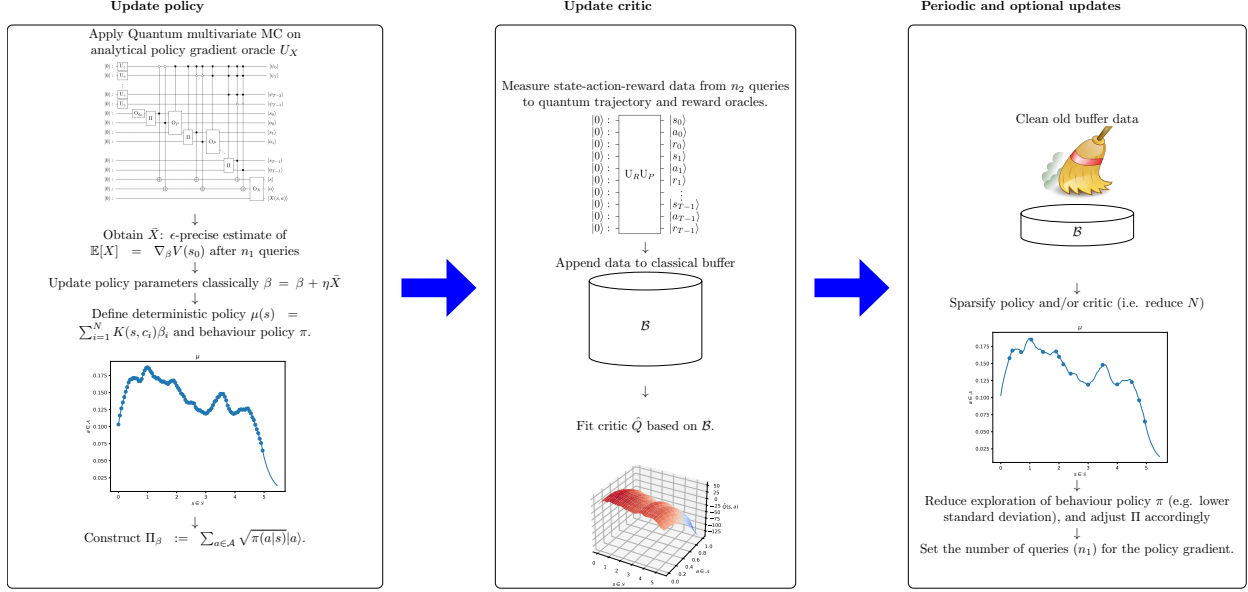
Update policy

Apply Quantum multivariate MC on analytical policy gradient oracle $U_X$

$|0\rangle$ : $U_s$ $|s_0\rangle$
$|0\rangle$ : $U_s$ $|s_1\rangle$
$|0\rangle$ : $U_s$ $|s_{T-2}\rangle$
$|0\rangle$ : $U_s$ $|s_{T-1}\rangle$
$|0\rangle$ : $O_{R_0}$ H $O_P$ $|a_0\rangle$
$|0\rangle$ : $|a_0\rangle$
$|0\rangle$ : H $O_P$ $|a_1\rangle$
$|0\rangle$ : $|a_1\rangle$
$|0\rangle$ : H $|a_{T-1}\rangle$
$|0\rangle$ : $|a_{T-1}\rangle$
$|0\rangle$ : $|x\rangle$
$|0\rangle$ : $O_X$ $|r\rangle$
$|0\rangle$ : $|X(s,a)\rangle$

↓

Obtain $\bar{X}$: $\epsilon$-precise estimate of $\mathbb{E}[X] = \nabla_\beta V(s_0)$ after $n_1$ queries

↓

Update policy parameters classically $\beta = \beta + \eta\bar{X}$

↓

Define deterministic policy $\mu(s) = \sum_{i=1}^{N} K(s,c_i)\beta_i$ and behaviour policy $\pi$.

$\mu$

0.175
0.150
0.125
0.100
0.075
0.050
0.025
$a \in \mathcal{A}$
0 1 2 3 4 5
$s \in \mathcal{S}$

↓

Construct $\Pi_\beta := \sum_{a\in\mathcal{A}} \sqrt{\pi(a|s)}|a\rangle$.

Update critic

Measure state-action-reward data from $n_2$ queries to quantum trajectory and reward oracles.

$|0\rangle$ : $|s_0\rangle$
$|0\rangle$ : $|a_0\rangle$
$|0\rangle$ : $|r_0\rangle$
$|0\rangle$ : $U_R U_P$ $|s_1\rangle$
$|0\rangle$ : $|a_1\rangle$
$|0\rangle$ : $|r_1\rangle$
$|0\rangle$ : $\vdots$
$|0\rangle$ : $|s_{T-1}\rangle$
$|0\rangle$ : $|a_{T-1}\rangle$
$|0\rangle$ : $|r_{T-1}\rangle$

↓

Append data to classical buffer

$\mathcal{B}$

↓

Fit critic $\hat{Q}$ based on $\mathcal{B}$.

50
25
0
−25
−50
−75
−100
−125
$\hat{Q}(s,a)$
1.0
0.8
0.6
0.4
0.2
0.0
$a \in \mathcal{A}$
0 1 2 3 4 5
$s \in \mathcal{S}$

Periodic and optional updates

Clean old buffer data

$\mathcal{B}$

↓

Sparsify policy and/or critic (i.e. reduce $N$)

$\mu$

0.175
0.150
0.125
0.100
0.075
0.050
0.025
$a \in \mathcal{A}$
0 1 2 3 4 5
$s \in \mathcal{S}$

↓

Reduce exploration of behaviour policy $\pi$ (e.g. lower standard deviation), and adjust $\Pi$ accordingly

↓

Set the number of queries $(n_1)$ for the policy gradient.